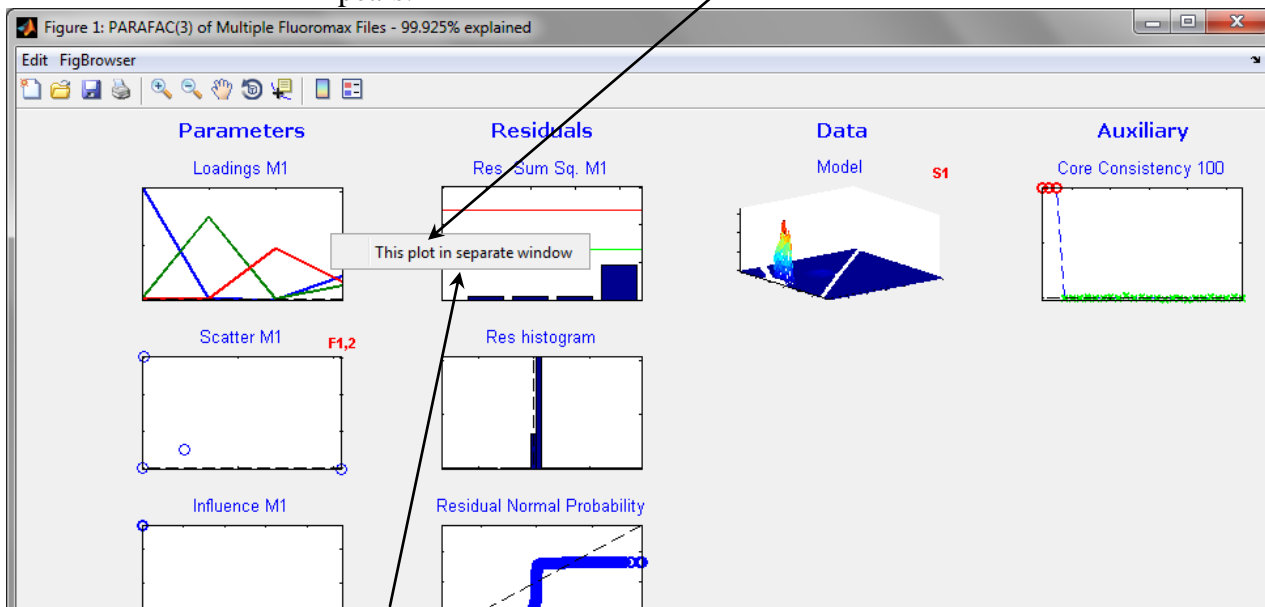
Figure 1: PARAFAC(3) of Multiple Fluoromax Files - 99.925% explained

Edit FigBrowser

Parameters

Residuals

Data

Auxiliary

Loadings M1

Res. Sum Sq. M1

Model

S1

Core Consistency 100

This plot in separate window

Scatter M1

F1,2

Res histogram

Influence M1

Residual Normal Probability